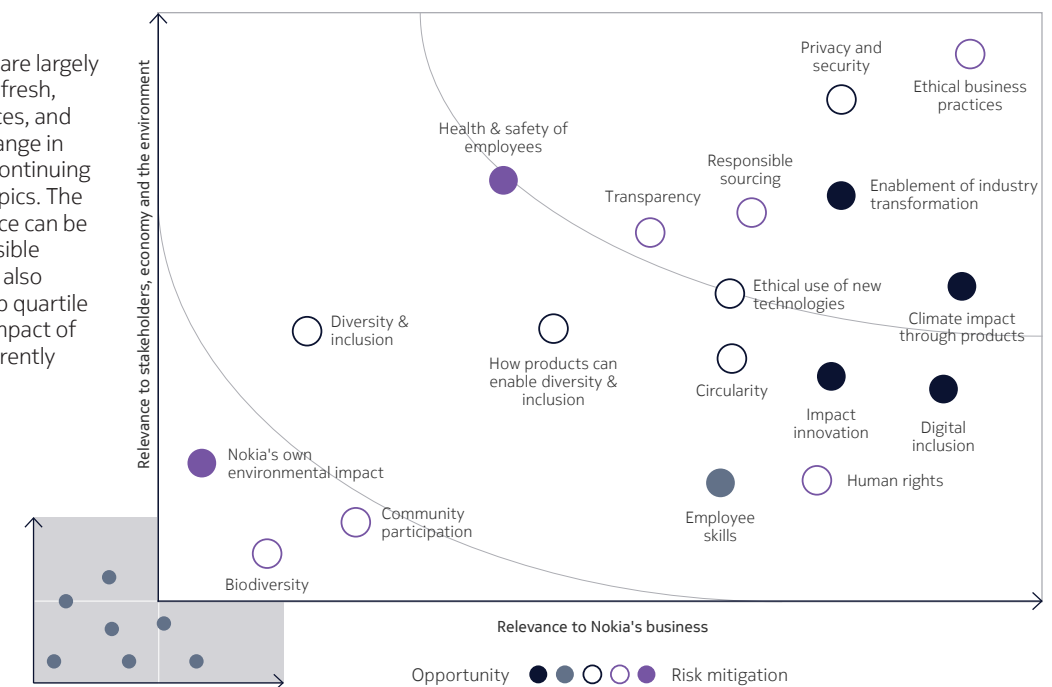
are largely
fresh,
tes, and
ange in
ontinuing
pics. The
ce can be
sible
also
o quartile
npact of
rently

Relevance to stakeholders, economy and the environment

Privacy and security

Ethical business practices

Health & safety of employees

Responsible sourcing

Transparency

Enablement of industry transformation

Ethical use of new technologies

Climate impact through products

Diversity & inclusion

How products can enable diversity & inclusion

Circularity

Impact innovation

Digital inclusion

Nokia's own environmental impact

Employee skills

Human rights

Community participation

Biodiversity

Relevance to Nokia's business

Opportunity Risk mitigation